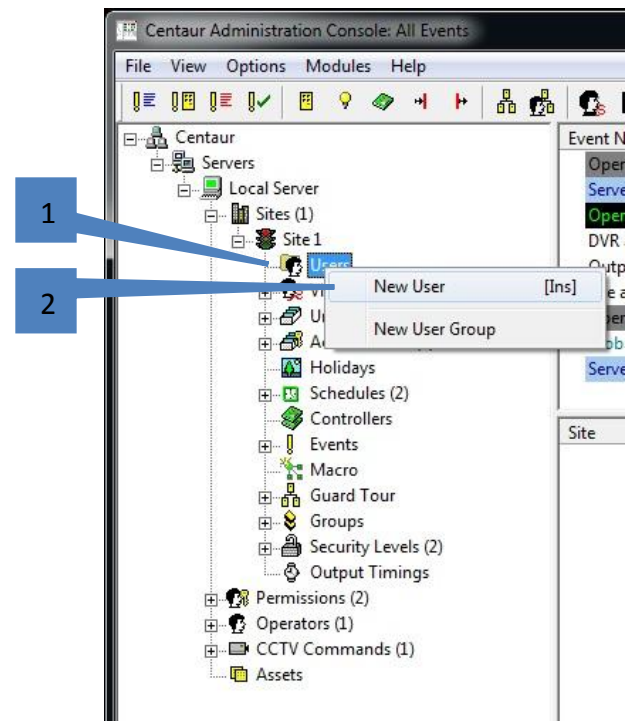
Centaur Administration Console: All Events

File View Options Modules Help

Centaur
Servers
Local Server
Sites (1)
Site 1
Users
Vi
U
A
Holidays
Schedules (2)
Controllers
Events
Macro
Guard Tour
Groups
Security Levels (2)
Output Timings
Permissions (2)
Operators (1)
CCTV Commands (1)
Assets

1

2

New User [Ins]

New User Group

Event N
Oper
Serve
Oper
DVR
Outp
e a
per
ob
Serve

Site